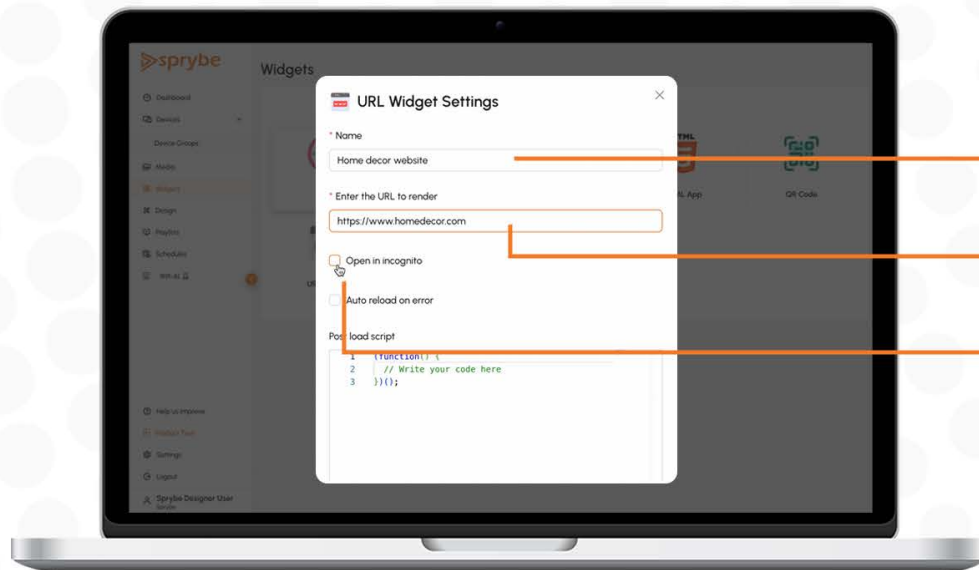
sprybe

Widgets

Dashboard
Devices
Device Groups
Media
Widgets
Design
Playlists
Schedules
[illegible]

Help us improve
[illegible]
Settings
Logout
Sprybe Designer User

HTML App
QR Code

URL Widget Settings

* Name
Home decor website

* Enter the URL to render
https://www.homedecor.com

Open in incognito

Auto reload on error

Post load script
1 (function() {
2 // Write your code here
3 })();